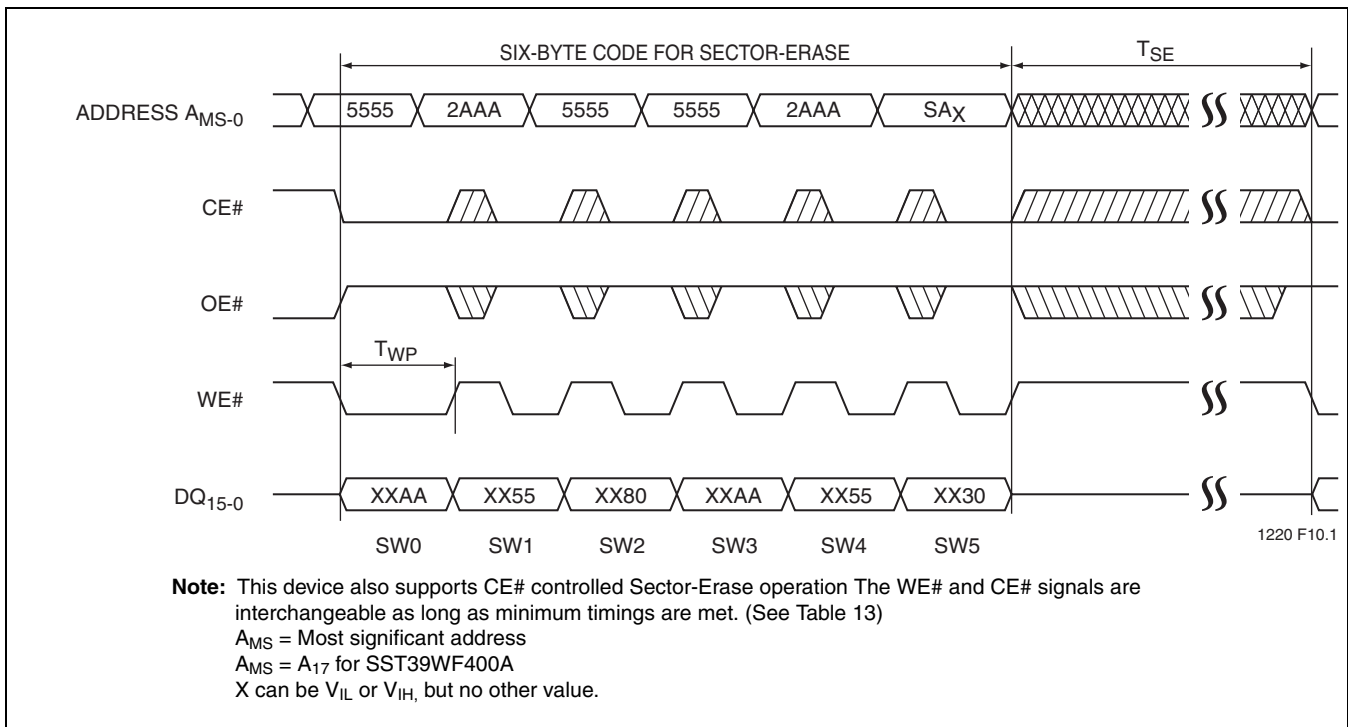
SIX-BYTE CODE FOR SECTOR-ERASE

$T_{SE}$

ADDRESS $A_{MS-0}$

5555

2AAA

5555

5555

2AAA

$SA_X$

CE#

OE#

$T_{WP}$

WE#

$DQ_{15-0}$

XXAA

XX55

XX80

XXAA

XX55

XX30

SW0

SW1

SW2

SW3

SW4

SW5

1220 F10.1

**Note:** This device also supports CE# controlled Sector-Erase operation The WE# and CE# signals are interchangeable as long as minimum timings are met. (See Table 13)
$A_{MS}$ = Most significant address
$A_{MS}$ = $A_{17}$ for SST39WF400A
X can be $V_{IL}$ or $V_{IH,}$ but no other value.